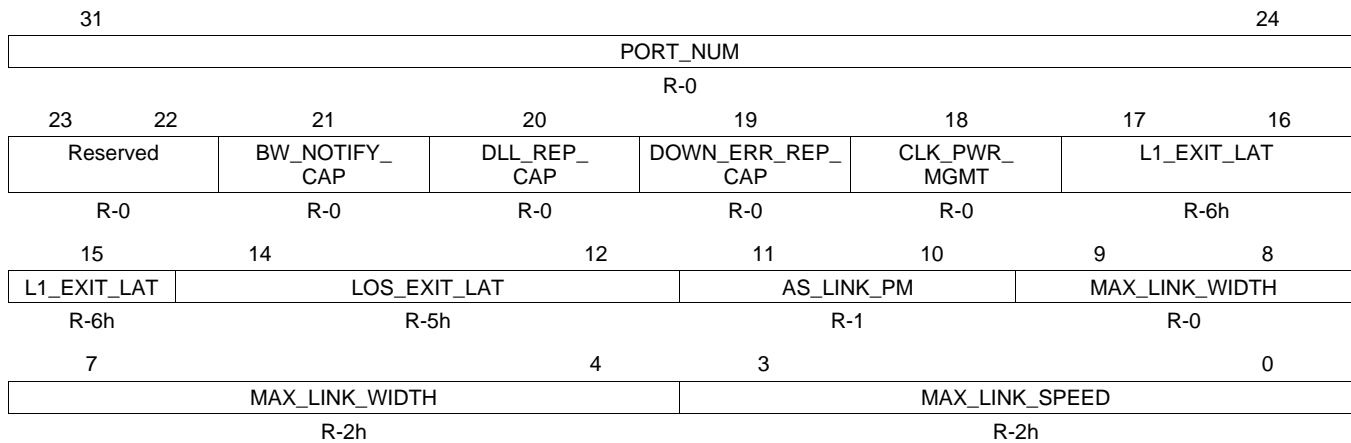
31 24

PORT_NUM

R-0

23 22 21 20 19 18 17 16

| Reserved | BW_NOTIFY_ CAP | DLL_REP_ CAP | DOWN_ERR_REP_ CAP | CLK_PWR_ MGMT | L1_EXIT_LAT |
|---|---|---|---|---|---|
| R-0 | R-0 | R-0 | R-0 | R-0 | R-6h |

15 14 12 11 10 9 8

| L1_EXIT_LAT | LOS_EXIT_LAT | AS_LINK_PM | MAX_LINK_WIDTH |
|---|---|---|---|
| R-6h | R-5h | R-1 | R-0 |

7 4 3 0

| MAX_LINK_WIDTH | MAX_LINK_SPEED |
|---|---|
| R-2h | R-2h |